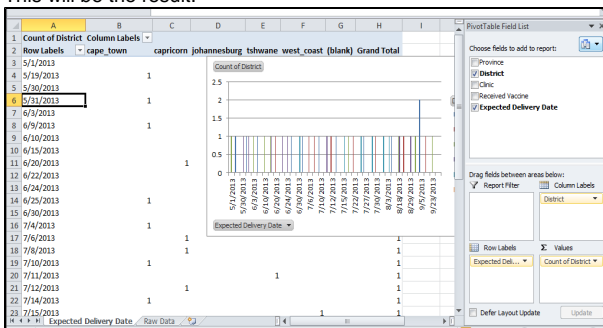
This will be the result:

| | A | B | C | D | E | F | G | H | I |
|---|---|---|---|---|---|---|---|---|---|
| 1 | Count of District | Column Labels | | | | | | | |
| 2 | Row Labels | cape_town | capricorn | johannesburg | tshwane | west_coast | (blank) | Grand Total | |
| 3 | 5/1/2013 | | | | | | | | |
| 4 | 5/19/2013 | 1 | | | | | | | |
| 5 | 5/30/2013 | | | | | | | | |
| 6 | 5/31/2013 | 1 | | | | | | | |
| 7 | 6/3/2013 | | | | | | | | |
| 8 | 6/9/2013 | 1 | | | | | | | |
| 9 | 6/10/2013 | | | | | | | | |
| 10 | 6/15/2013 | | | | | | | | |
| 11 | 6/20/2013 | | 1 | | | | | | |
| 12 | 6/22/2013 | | | | | | | | |
| 13 | 6/24/2013 | | | | | | | | |
| 14 | 6/25/2013 | 1 | | | | | | | |
| 15 | 6/30/2013 | | | | | | | | |
| 16 | 7/4/2013 | | | | | | | | |
| 17 | 7/6/2013 | | | 1 | | | | 1 | |
| 18 | 7/8/2013 | | | 1 | | | | 1 | |
| 19 | 7/10/2013 | 1 | | | | | | 1 | |
| 20 | 7/11/2013 | | | | | 1 | | 1 | |
| 21 | 7/12/2013 | | | 1 | | | | 1 | |
| 22 | 7/14/2013 | 1 | | | | | | 1 | |
| 23 | 7/15/2013 | | | | | 1 | | 1 | |

Count of District

2.5
2
1.5
1
0.5
0

5/1/2013 5/30/2013 6/3/2013 6/10/2013 6/20/2013 6/24/2013 6/30/2013 7/6/2013 7/10/2013 7/12/2013 7/15/2013 7/22/2013 7/26/2013 8/3/2013 8/18/2013 8/29/2013 9/5/2013 9/23/2013

Expected Delivery Date

Expected Delivery Date | Raw Data

PivotTable Field List

Choose fields to add to report:

Province
District
Clinic
Received Vaccine
Expected Delivery Date

Drag fields between areas below:

Report Filter
Column Labels
District
Row Labels
Σ Values
Expected Del...
Count of District

Defer Layout Update
Update